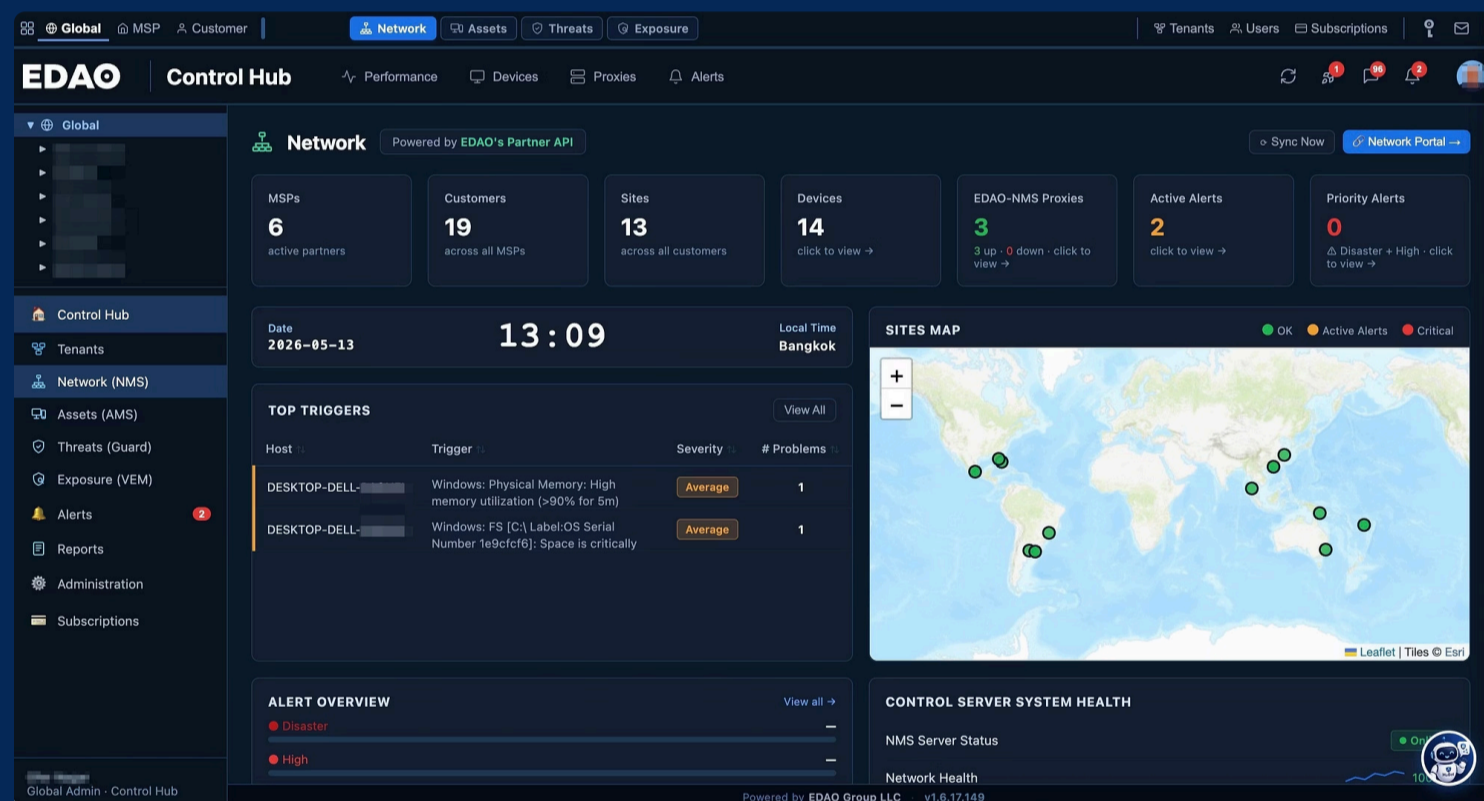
Global MSP Customer | Network Assets Threats Exposure | Tenants Users Subscriptions

EDAO Control Hub Performance Devices Proxies Alerts 1 96 2

Global
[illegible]
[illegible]
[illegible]
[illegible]
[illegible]
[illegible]

Control Hub
Tenants
Network (NMS)
Assets (AMS)
Threats (Guard)
Exposure (VEM)
Alerts 2
Reports
Administration
Subscriptions

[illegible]
Global Admin · Control Hub

Network Powered by EDAO's Partner API

Sync Now Network Portal →

| MSPs | Customers | Sites | Devices | EDAO-NMS Proxies | Active Alerts | Priority Alerts |
|---|---|---|---|---|---|---|
| 6 | 19 | 13 | 14 | 3 | 2 | 0 |
| active partners | across all MSPs | across all customers | click to view → | 3 up · 0 down · click to view → | click to view → | ⚠ Disaster + High · click to view → |

Date
2026-05-13
13:09
Local Time
Bangkok

TOP TRIGGERS View All

| Host | Trigger | Severity | # Problems |
|---|---|---|---|
| DESKTOP-DELL-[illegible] | Windows: Physical Memory: High memory utilization (>90% for 5m) | Average | 1 |
| DESKTOP-DELL-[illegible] | Windows: FS [C:\ Label:OS Serial Number 1e9cfcf6]: Space is critically | Average | 1 |

SITES MAP
OK Active Alerts Critical
+
−
Leaflet | Tiles © Esri

ALERT OVERVIEW View all →
Disaster —
High —

CONTROL SERVER SYSTEM HEALTH
NMS Server Status On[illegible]
Network Health 10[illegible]

Powered by EDAO Group LLC · v1.6.17.149